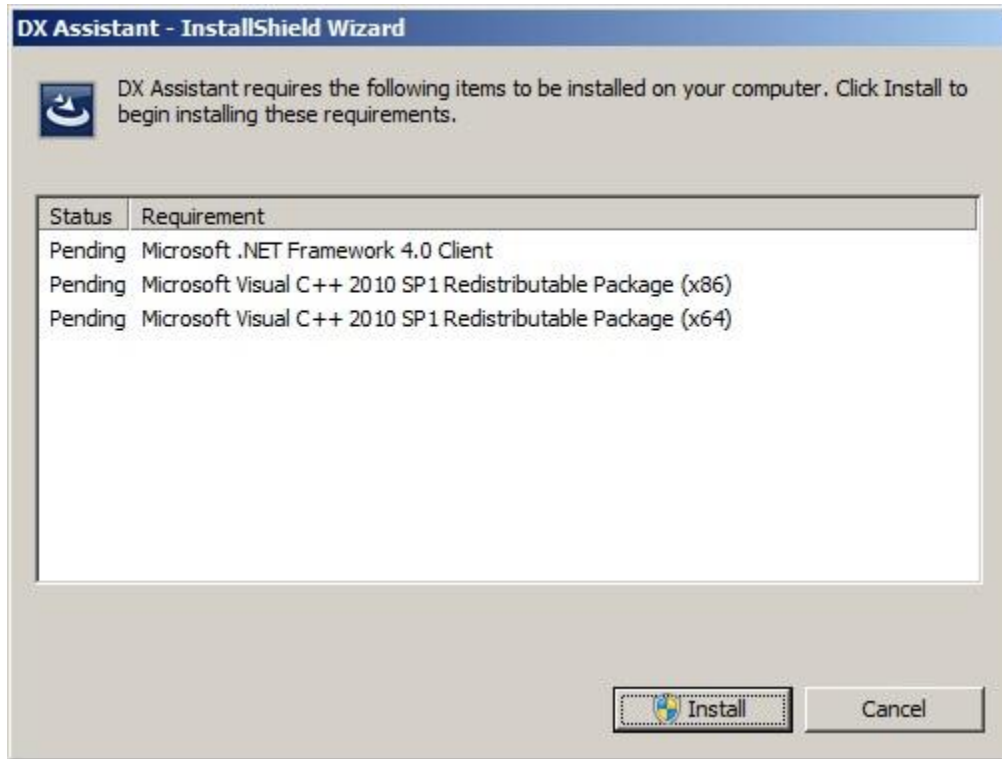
DX Assistant - InstallShield Wizard

DX Assistant requires the following items to be installed on your computer. Click Install to begin installing these requirements.

| Status | Requirement |
|---|---|
| Pending | Microsoft .NET Framework 4.0 Client |
| Pending | Microsoft Visual C++ 2010 SP1 Redistributable Package (x86) |
| Pending | Microsoft Visual C++ 2010 SP1 Redistributable Package (x64) |

Install

Cancel